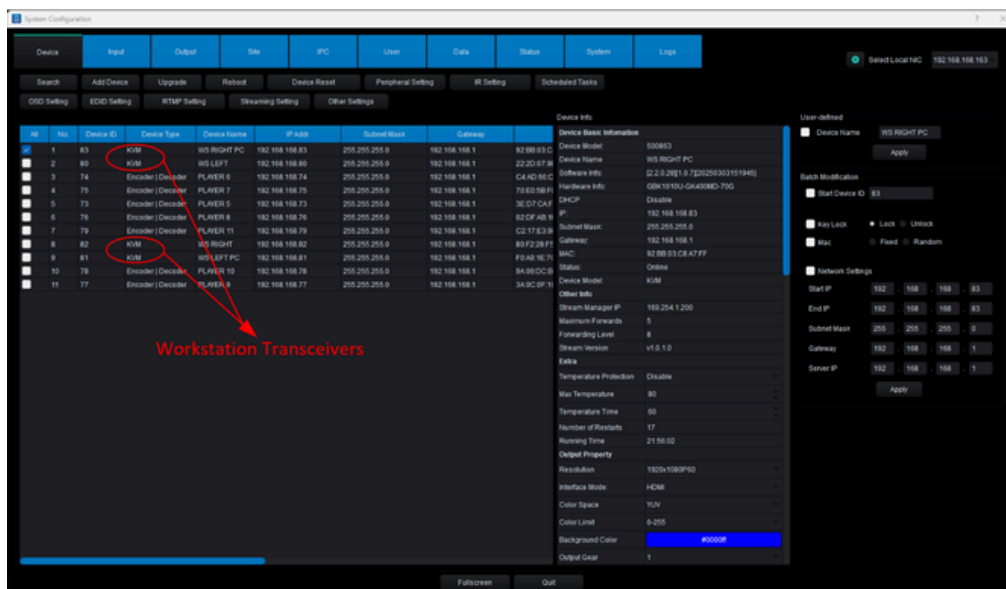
System Configuration

? ×

Device | Input | Output | Site | IPC | User | Data | Status | System | Logs

Select Local NIC 192.168.168.163

Search | Add Device | Upgrade | Reboot | Device Reset | Peripheral Setting | IR Setting | Scheduled Tasks

OSD Setting | EDID Setting | RTMP Setting | Streaming Setting | Other Settings

| All | No. | Device ID | Device Type | Device Name | IP Addr | Subnet Mask | Gateway | |
|---|---|---|---|---|---|---|---|---|
| ☑ | 1 | 83 | KVM | WS RIGHT PC | 192.168.168.83 | 255.255.255.0 | 192.168.168.1 | 92:BB:03:C |
| | 2 | 80 | KVM | WS LEFT | 192.168.168.80 | 255.255.255.0 | 192.168.168.1 | 22:2D:07:9 |
| | 3 | 74 | Encoder \| Decoder | PLAYER 6 | 192.168.168.74 | 255.255.255.0 | 192.168.168.1 | C4:AD:86:C |
| | 4 | 75 | Encoder \| Decoder | PLAYER 7 | 192.168.168.75 | 255.255.255.0 | 192.168.168.1 | 70:E0:5B:F |
| | 5 | 73 | Encoder \| Decoder | PLAYER 5 | 192.168.168.73 | 255.255.255.0 | 192.168.168.1 | 3E:D7:CA:F |
| | 6 | 76 | Encoder \| Decoder | PLAYER 8 | 192.168.168.76 | 255.255.255.0 | 192.168.168.1 | 02:DF:AB:1 |
| | 7 | 79 | Encoder \| Decoder | PLAYER 11 | 192.168.168.79 | 255.255.255.0 | 192.168.168.1 | C2:17:E3:9 |
| | 8 | 82 | KVM | WS RIGHT | 192.168.168.82 | 255.255.255.0 | 192.168.168.1 | 80:F2:28:F |
| | 9 | 81 | KVM | WS LEFT PC | 192.168.168.81 | 255.255.255.0 | 192.168.168.1 | F0:A8:1E:7 |
| | 10 | 78 | Encoder \| Decoder | PLAYER 10 | 192.168.168.78 | 255.255.255.0 | 192.168.168.1 | 9A:99:DC:B |
| | 11 | 77 | Encoder \| Decoder | PLAYER 9 | 192.168.168.77 | 255.255.255.0 | 192.168.168.1 | 3A:9C:0F:1 |

Workstation Transceivers

Device Info
Device Basic Information
Device Model: 500B63
Device Name: WS RIGHT PC
Software Info: [2.2.0.28][1.0.7][20250303151945]
Hardware Info: GBK1010U-GK400MD-70G
DHCP: Disable
IP: 192.168.168.83
Subnet Mask: 255.255.255.0
Gateway: 192.168.168.1
MAC: 92:BB:03:C8:A7:FF
Status: Online
Device Model: KVM
Other Info
Stream Manager IP: 169.254.1.200
Maximum Forwards: 5
Forwarding Level: 8
Stream Version: v1.0.1.0
Extra
Temperature Protection: Disable
Max Temperature: 80
Temperature Time: 60
Number of Restarts: 17
Running Time: 21:56:02
Output Property
Resolution: 1920x1080P60
Interface Mode: HDMI
Color Space: YUV
Color Limit: 0-255
Background Color: #0000ff
Output Gear: 1

User-defined
Device Name: WS RIGHT PC
Apply
Batch Modification
Start Device ID: 83
Key Lock: Lock Unlock
Mac: Fixed Random
Network Settings
Start IP: 192 . 168 . 168 . 83
End IP: 192 . 168 . 168 . 83
Subnet Mask: 255 . 255 . 255 . 0
Gateway: 192 . 168 . 168 . 1
Server IP: 192 . 168 . 168 . 1
Apply

Fullscreen | Quit